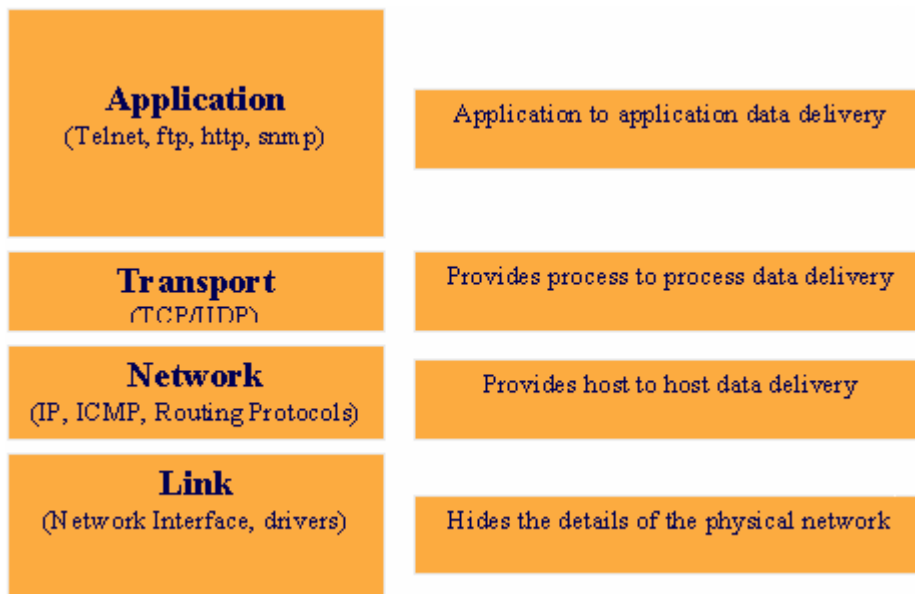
Application
(Telnet, ftp, http, snmp)

Application to application data delivery

Transport
(TCP/UDP)

Provides process to process data delivery

Network
(IP, ICMP, Routing Protocols)

Provides host to host data delivery

Link
(Network Interface, drivers)

Hides the details of the physical network